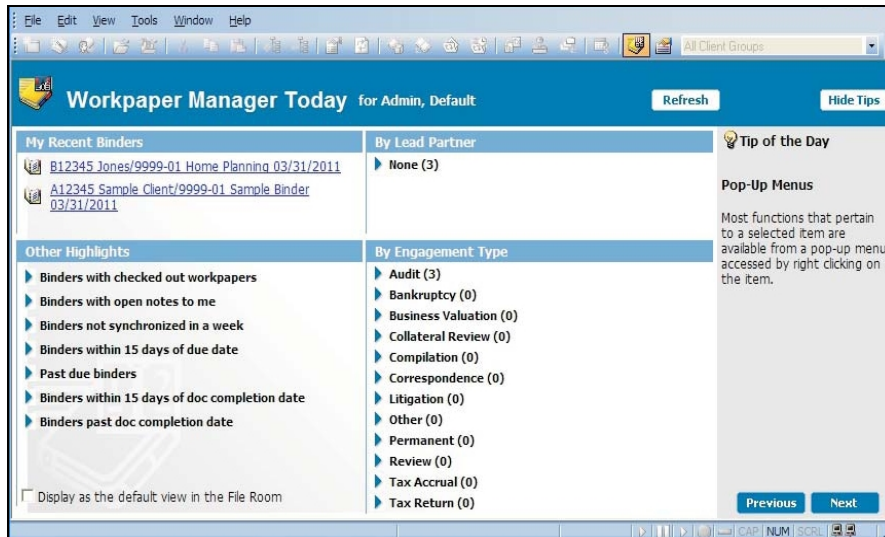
File Edit View Tools Window Help

All Client Groups

Workpaper Manager Today for Admin, Default

Refresh

Hide Tips

My Recent Binders

B12345 Jones/9999-01 Home Planning 03/31/2011

A12345 Sample Client/9999-01 Sample Binder 03/31/2011

By Lead Partner

None (3)

Tip of the Day

Pop-Up Menus

Most functions that pertain to a selected item are available from a pop-up menu accessed by right clicking on the item.

Other Highlights

Binders with checked out workpapers

Binders with open notes to me

Binders not synchronized in a week

Binders within 15 days of due date

Past due binders

Binders within 15 days of doc completion date

Binders past doc completion date

Display as the default view in the File Room

By Engagement Type

Audit (3)

Bankruptcy (0)

Business Valuation (0)

Collateral Review (0)

Compilation (0)

Correspondence (0)

Litigation (0)

Other (0)

Permanent (0)

Review (0)

Tax Accrual (0)

Tax Return (0)

Previous

Next

CAP NUM SCRL